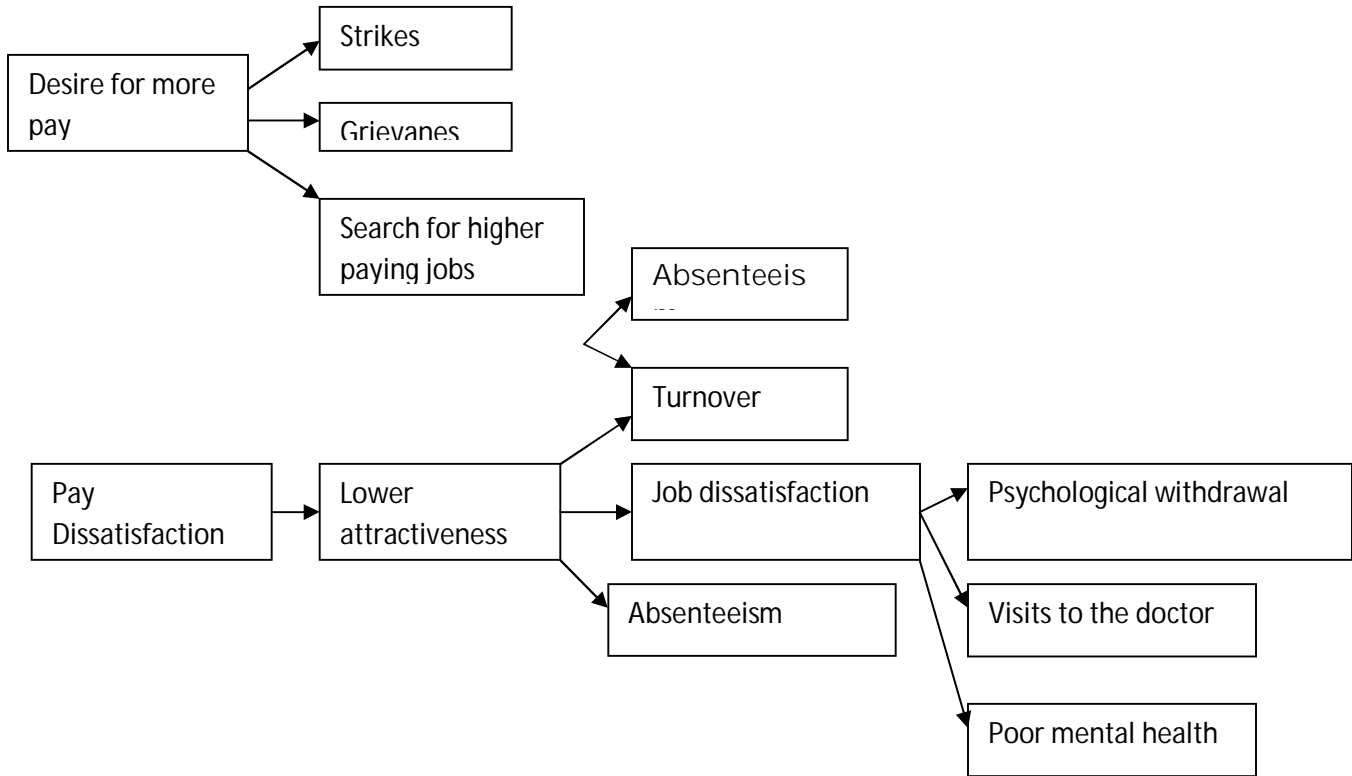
Desire for more pay

Strikes

Grievanes

Search for higher paying jobs

Absenteeis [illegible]

Turnover

Pay Dissatisfaction

Lower attractiveness

Job dissatisfaction

Psychological withdrawal

Absenteeism

Visits to the doctor

Poor mental health